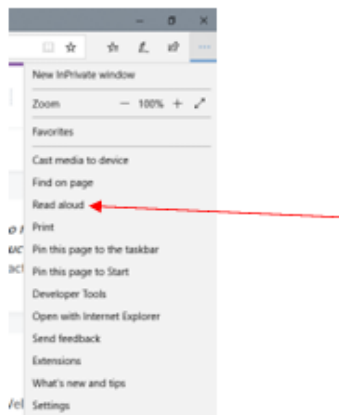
New InPrivate window
Zoom — 100% +
Favorites
Cast media to device
Find on page
Read aloud
Print
Pin this page to the taskbar
Pin this page to Start
Developer Tools
Open with Internet Explorer
Send feedback
Extensions
What's new and tips
Settings